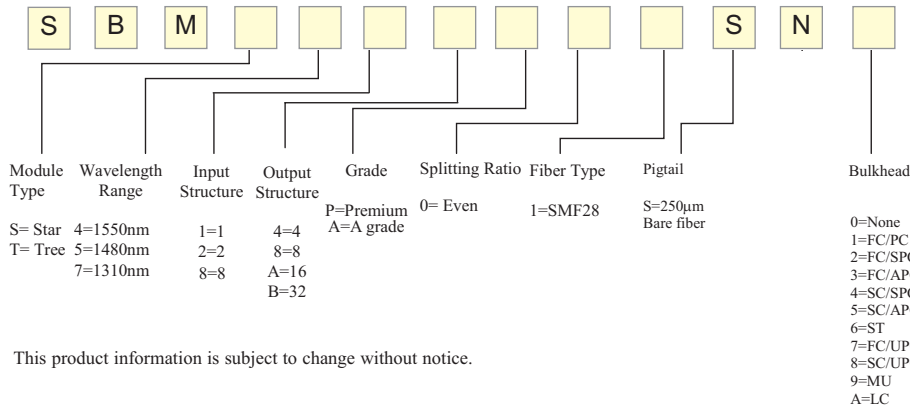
S B M S N

Module Type

S= Star
T= Tree

Wavelength Range

4=1550nm
5=1480nm
7=1310nm

Input Structure

1=1
2=2
8=8

Output Structure

4=4
8=8
A=16
B=32

Grade

P=Premium
A=A grade

Splitting Ratio

0= Even

Fiber Type

1=SMF28

Pigtail

S=250µm
Bare fiber

Bulkhead

0=None
1=FC/PC
2=FC/SP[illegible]
3=FC/AP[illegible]
4=SC/SP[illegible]
5=SC/AP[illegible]
6=ST
7=FC/UP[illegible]
8=SC/UP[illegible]
9=MU
A=LC

This product information is subject to change without notice.